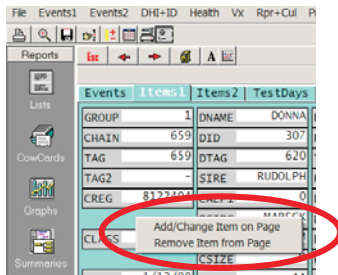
File Events1 Events2 DHI+ID Health Vx Rpr+Cul P

Reports

Lists

CowCards

Graphs

Summaries

Events | Items1 | Items2 | TestDays

| GROUP | 1 | DNAME | DONNA |
|---|---|---|---|
| CHAIN | 659 | DID | 307 |
| TAG | 659 | DTAG | 620 |
| TAG2 | - | SIRE | RUDOLPH |
| CREG | 8123404 | CALF? | 0 |

CLASS

MARECK

CSIZE

Add/Change Item on Page
Remove Item from Page